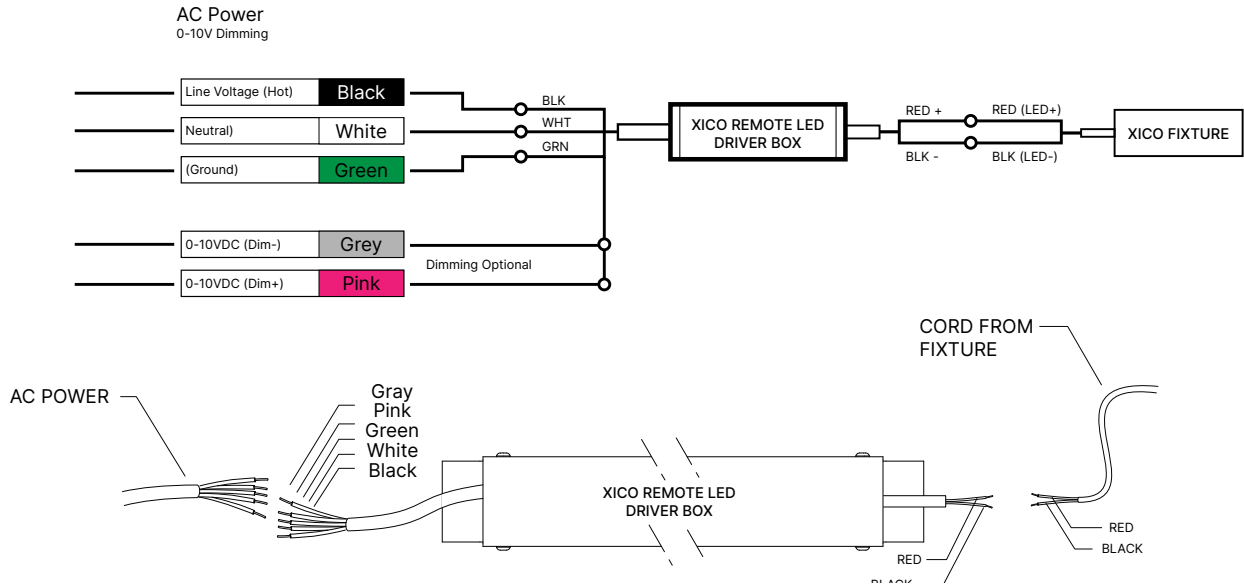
AC Power
0-10V Dimming

Line Voltage (Hot) Black
Neutral) White
(Ground) Green
0-10VDC (Dim-) Grey
0-10VDC (Dim+) Pink

BLK
WHT
GRN
Dimming Optional

XICO REMOTE LED DRIVER BOX

RED +
BLK -
RED (LED+)
BLK (LED-)

XICO FIXTURE

CORD FROM FIXTURE

AC POWER

Gray
Pink
Green
White
Black

XICO REMOTE LED DRIVER BOX

RED
BLACK
RED
BLACK